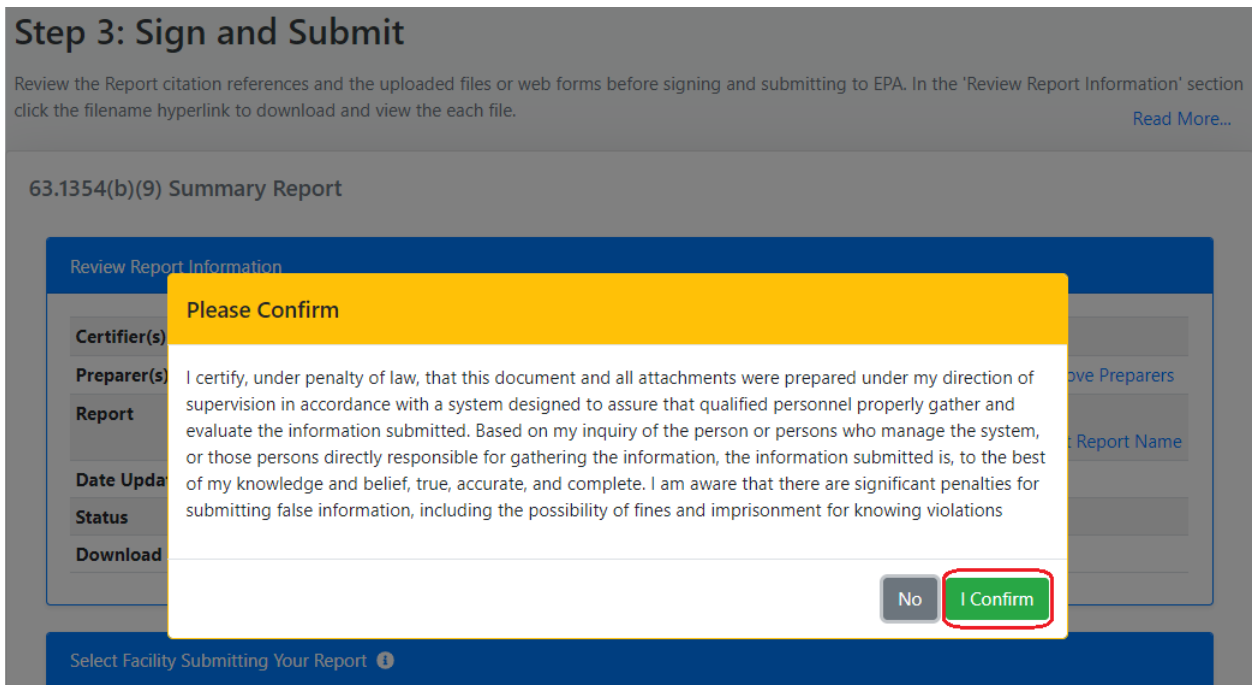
Step 3: Sign and Submit

Review the Report citation references and the uploaded files or web forms before signing and submitting to EPA. In the 'Review Report Information' section click the filename hyperlink to download and view the each file.

Read More...

63.1354(b)(9) Summary Report

Review Report Information

Certifier(s)

Preparer(s)

ove Preparers

Report

t Report Name

Date Upda

Status

Download

Please Confirm

I certify, under penalty of law, that this document and all attachments were prepared under my direction of supervision in accordance with a system designed to assure that qualified personnel properly gather and evaluate the information submitted. Based on my inquiry of the person or persons who manage the system, or those persons directly responsible for gathering the information, the information submitted is, to the best of my knowledge and belief, true, accurate, and complete. I am aware that there are significant penalties for submitting false information, including the possibility of fines and imprisonment for knowing violations

No

I Confirm

Select Facility Submitting Your Report